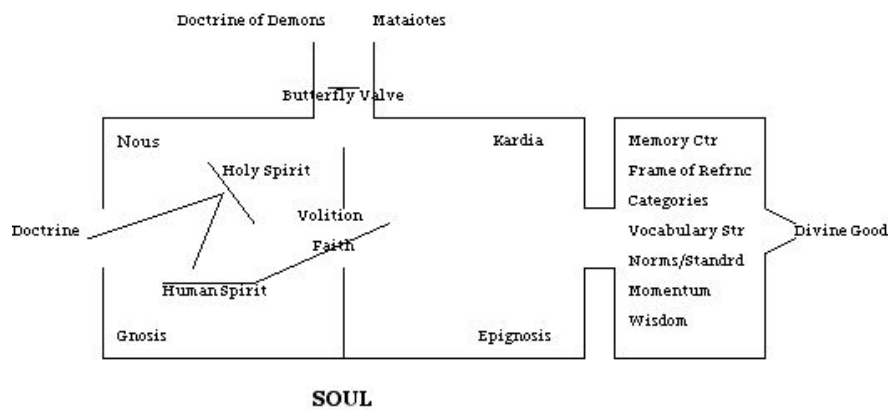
Doctrine of Demons

Mataiotes

Butterfly Valve

Nous

Kardia

Memory Ctr

Frame of Refrnc

Categories

Vocabulary Str

Norms/Standrd

Momentum

Wisdom

Divine Good

Holy Spirit

Volition

Doctrine

Faith

Human Spirit

Gnosis

Epignosis

SOUL